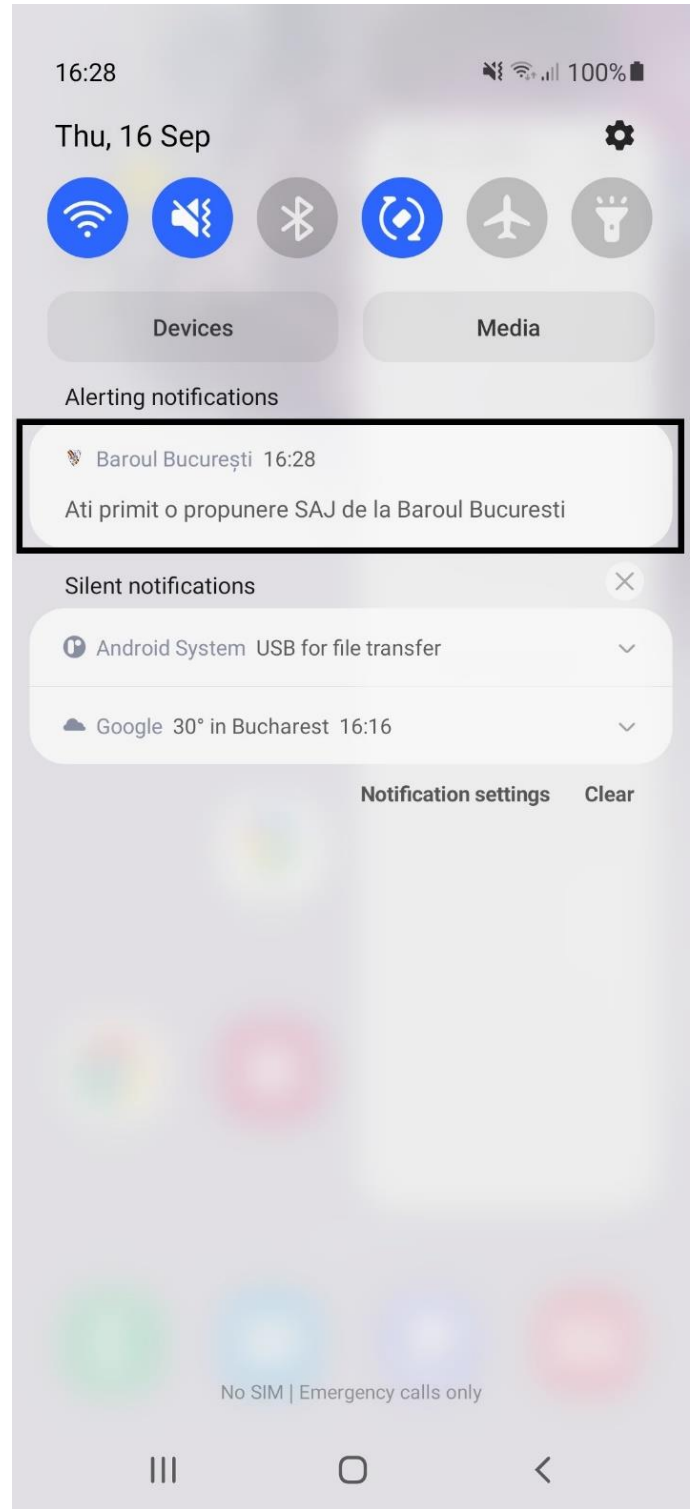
16:28
100%

Thu, 16 Sep

Devices
Media

Alerting notifications

Baroul București 16:28
Ati primit o propunere SAJ de la Baroul Bucuresti

Silent notifications

Android System USB for file transfer

Google 30° in Bucharest 16:16

Notification settings Clear

No SIM | Emergency calls only